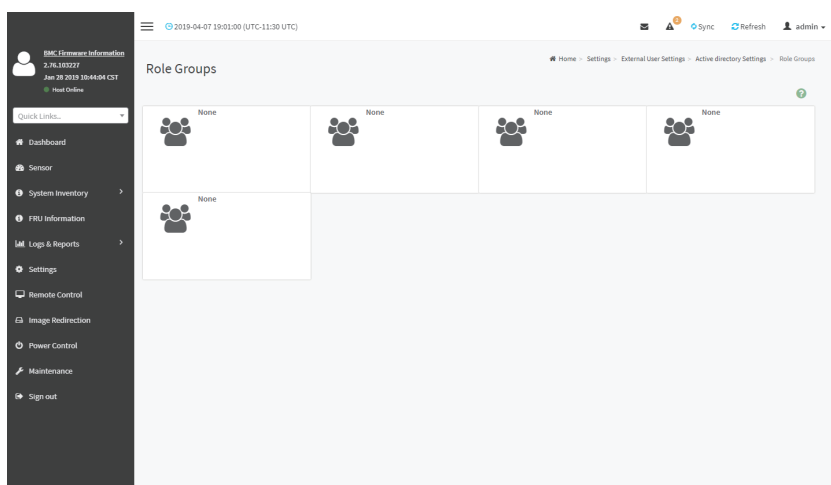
BMC Firmware Information
2.76.103227
Jan 28 2019 10:44:04 CST
Host Online

Quick Links...

Dashboard
Sensor
System Inventory
FRU Information
Logs & Reports
Settings
Remote Control
Image Redirection
Power Control
Maintenance
Sign out

2019-04-07 19:01:00 (UTC-11:30 UTC)

0

Sync
Refresh
admin

Role Groups

Home > Settings > External User Settings > Active directory Settings > Role Groups

None
None
None
None
None